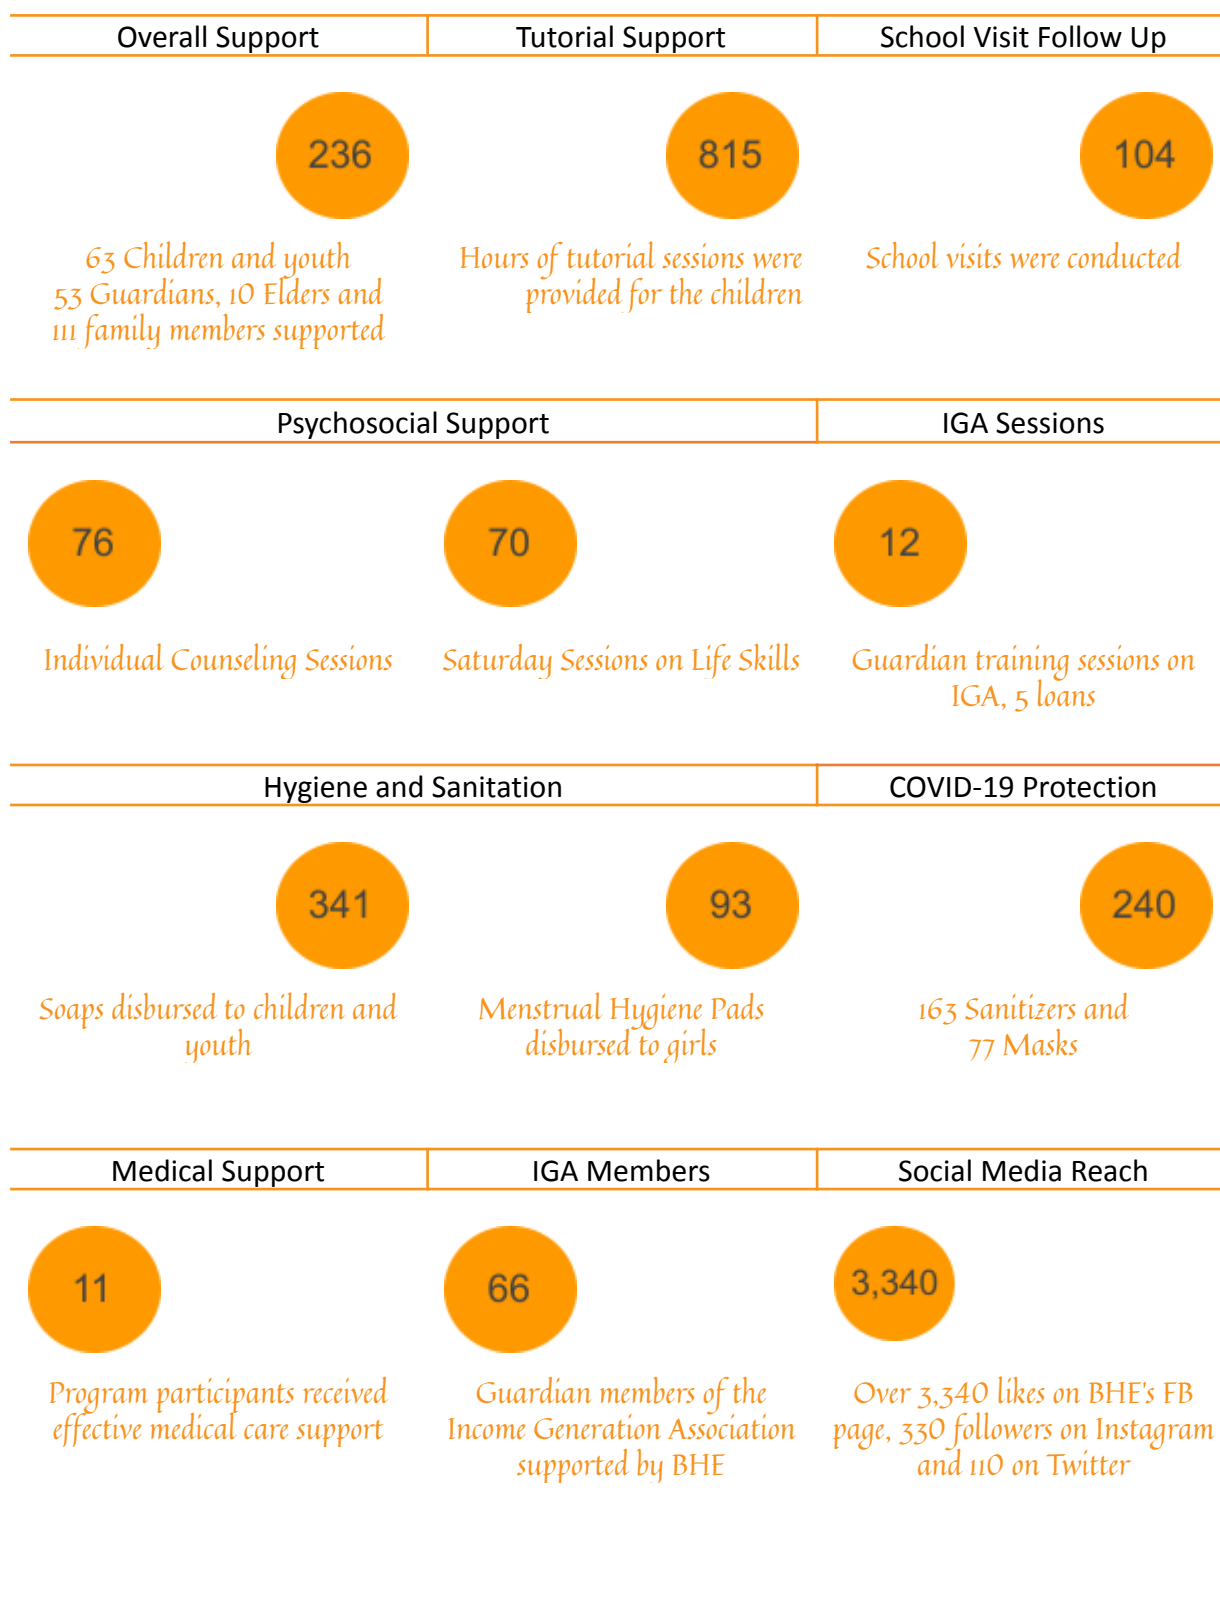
Overall Support

236

63 Children and youth 53 Guardians, 10 Elders and 111 family members supported

Tutorial Support

815

Hours of tutorial sessions were provided for the children

School Visit Follow Up

104

School visits were conducted

Psychosocial Support

76

Individual Counseling Sessions

70

Saturday Sessions on Life Skills

IGA Sessions

12

Guardian training sessions on IGA, 5 loans

Hygiene and Sanitation

341

Soaps disbursed to children and youth

93

Menstrual Hygiene Pads disbursed to girls

COVID-19 Protection

240

163 Sanitizers and 77 Masks

Medical Support

11

Program participants received effective medical care support

IGA Members

66

Guardian members of the Income Generation Association supported by BHE

Social Media Reach

3,340

Over 3,340 likes on BHE's FB page, 330 followers on Instagram and 110 on Twitter